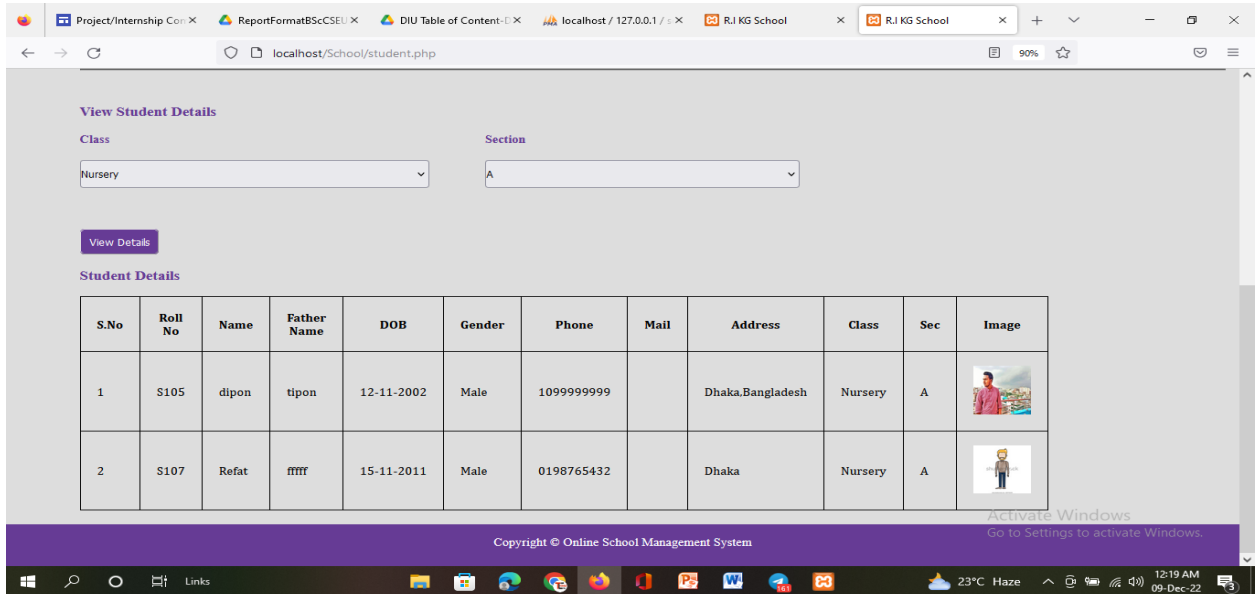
Project/Internship Co ×
ReportFormatBScCSEU ×
DIU Table of Content-D ×
localhost / 127.0.0.1 / ×
R.I KG School ×
R.I KG School ×

localhost/School/student.php
90%

View Student Details

Class
Nursery

Section
A

View Details

Student Details

| S.No | Roll No | Name | Father Name | DOB | Gender | Phone | Mail | Address | Class | Sec | Image |
|---|---|---|---|---|---|---|---|---|---|---|---|
| 1 | S105 | dipon | tipon | 12-11-2002 | Male | 1099999999 | | Dhaka,Bangladesh | Nursery | A | |
| 2 | S107 | Refat | fffff | 15-11-2011 | Male | 0198765432 | | Dhaka | Nursery | A | |

Activate Windows
Go to Settings to activate Windows.

Copyright © Online School Management System

Links
23°C Haze
12:19 AM
09-Dec-22